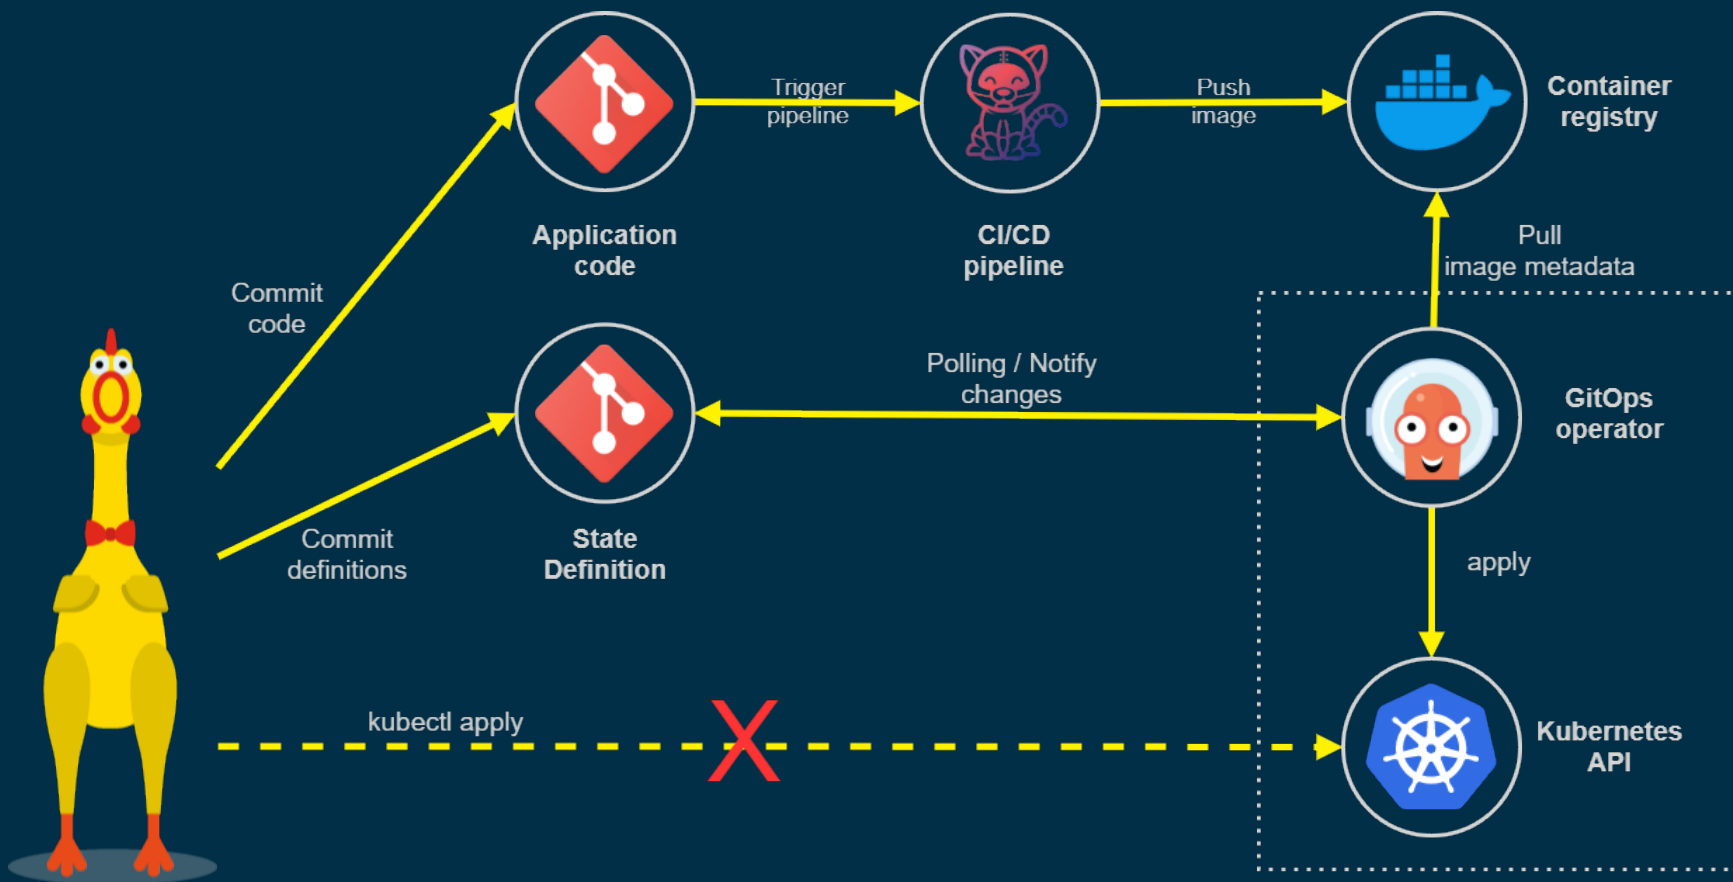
Trigger pipeline

Push image

Container registry

Application code

CI/CD pipeline

Pull image metadata

Commit code

Polling / Notify changes

GitOps operator

Commit definitions

State Definition

apply

kubectl apply

X

Kubernetes API